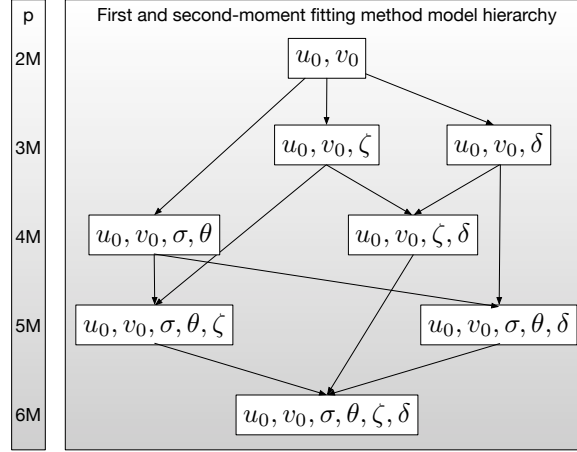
p

2M

3M

4M

5M

6M

First and second-moment fitting method model hierarchy

$u_0, v_0$

$u_0, v_0, \zeta$

$u_0, v_0, \delta$

$u_0, v_0, \sigma, \theta$

$u_0, v_0, \zeta, \delta$

$u_0, v_0, \sigma, \theta, \zeta$

$u_0, v_0, \sigma, \theta, \delta$

$u_0, v_0, \sigma, \theta, \zeta, \delta$